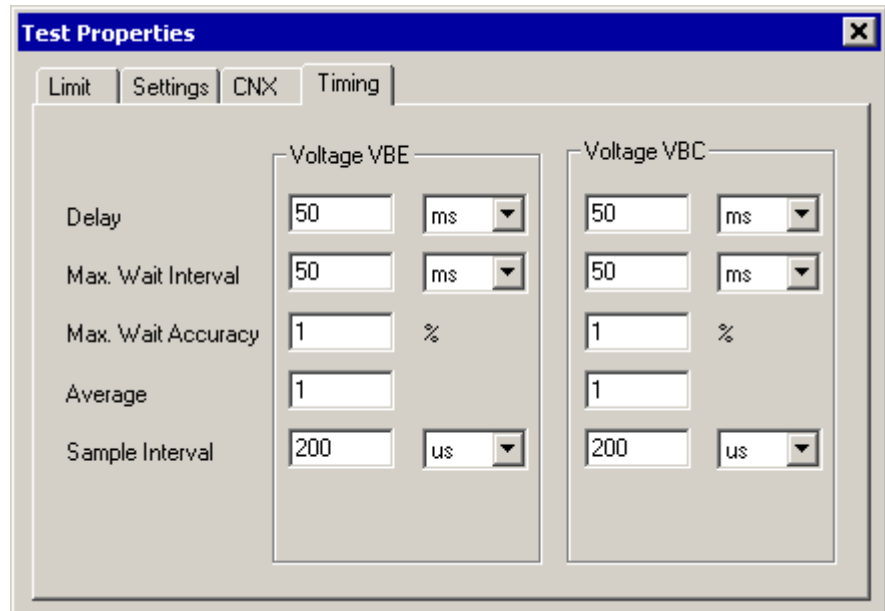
Test Properties

Limit | Settings | CNX | Timing

| | Voltage VBE | | Voltage VBC | |
|---|---|---|---|---|
| Delay | 50 | ms | 50 | ms |
| Max. Wait Interval | 50 | ms | 50 | ms |
| Max. Wait Accuracy | 1 | % | 1 | % |
| Average | 1 | | 1 | |
| Sample Interval | 200 | us | 200 | us |